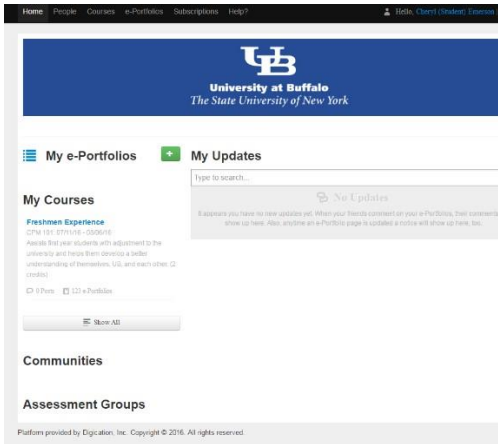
Home People Courses e-Portfolios Subscriptions Help?

Hello, Cheryl (Student) Emerson

UB
University at Buffalo
The State University of New York

My e-Portfolios

+

My Updates

Type to search...

No Updates

It appears you have no new updates yet. When your friends comment on your e-Portfolios, their comments show up here. Also, anytime an e-Portfolio page is updated a notice will show up here, too.

My Courses

Freshmen Experience

CFM 101: 07/11/16 - 08/06/16

Assists first year students with adjustment to the university and helps them develop a better understanding of themselves, UB, and each other. (2 credits)

0 Posts 123 e-Portfolios

Show All

Communities

Assessment Groups

Platform provided by Digication, Inc. Copyright © 2016. All rights reserved.